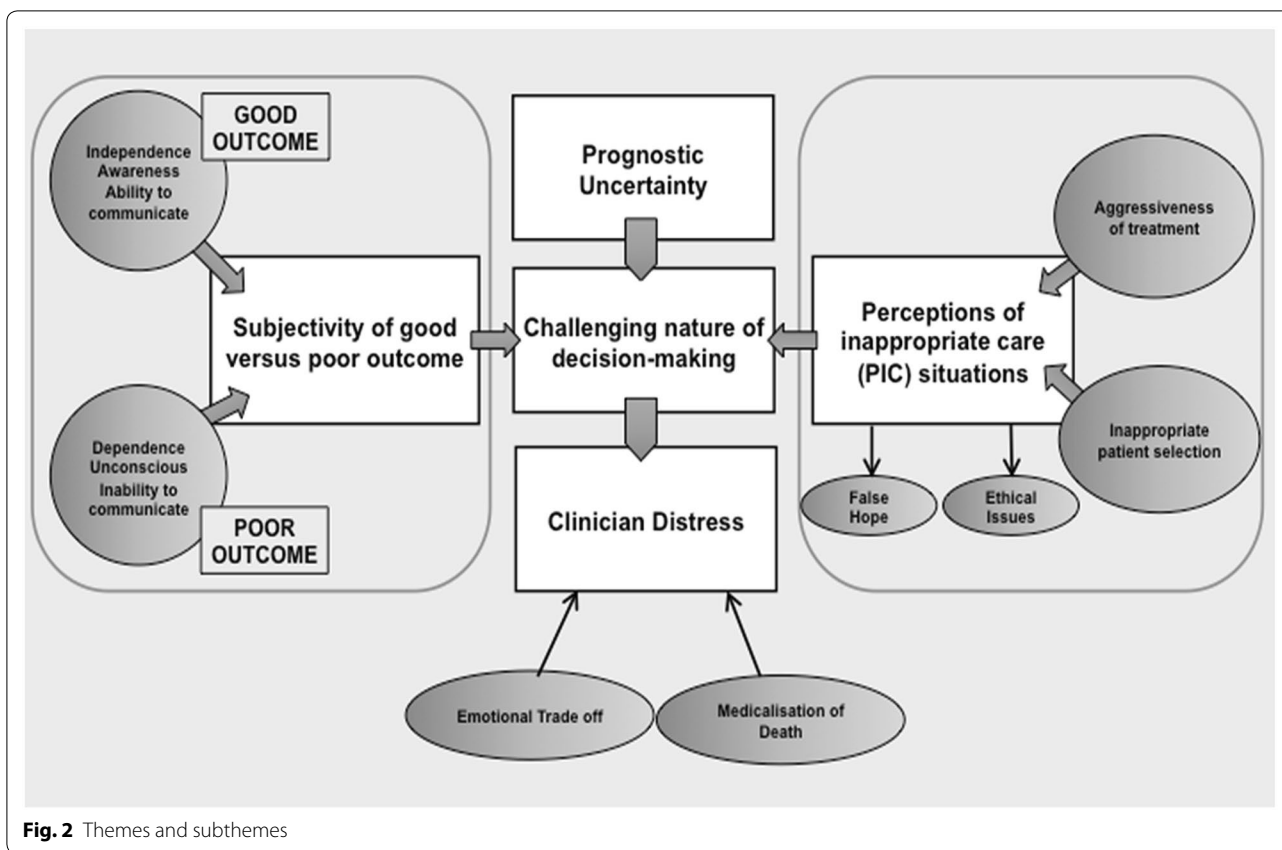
GOOD OUTCOME

Independence Awareness Ability to communicate

Subjectivity of good versus poor outcome

Dependence Unconscious Inability to communicate

POOR OUTCOME

Prognostic Uncertainty

Challenging nature of decision-making

Clinician Distress

Emotional Trade off

Medicalisation of Death

Aggressiveness of treatment

Perceptions of inappropriate care (PIC) situations

Inappropriate patient selection

False Hope

Ethical Issues

**Fig. 2** Themes and subthemes